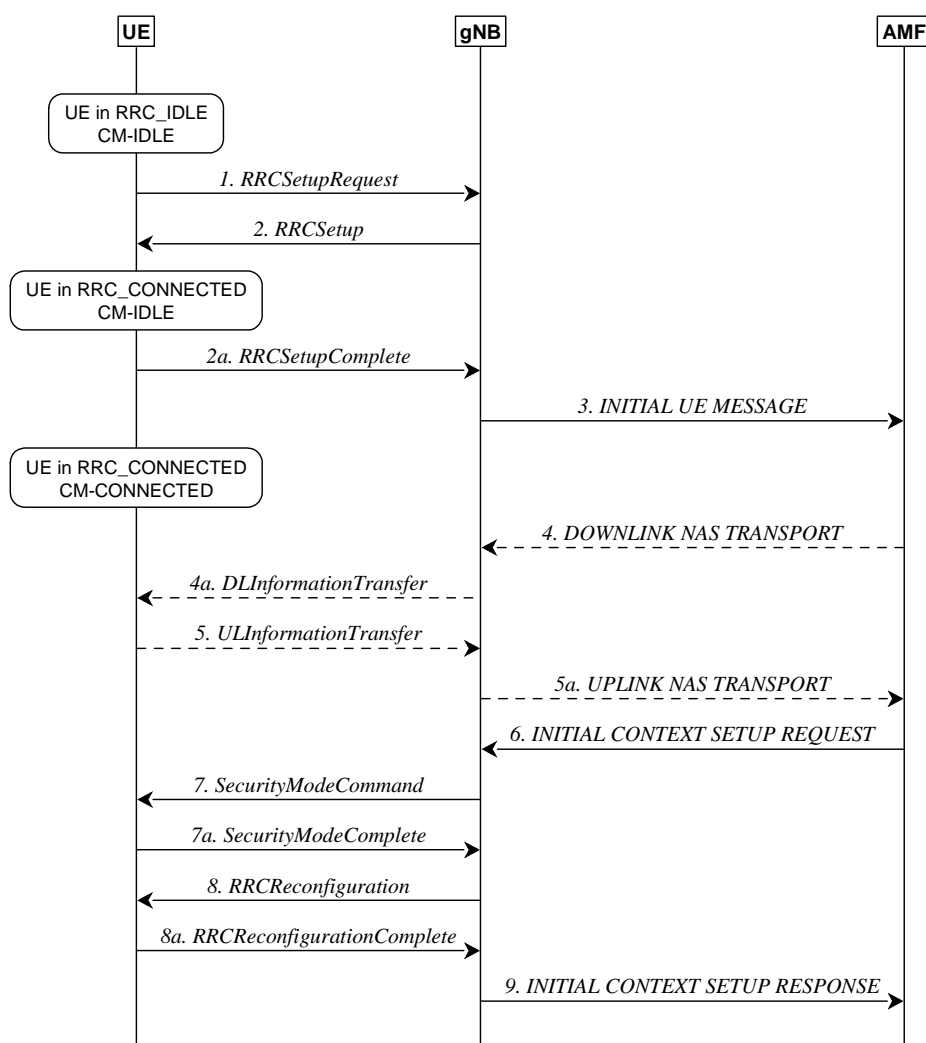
UE

gNB

AMF

UE in RRC_IDLE
CM-IDLE

1. RRCSetupRequest

2. RRCSetup

UE in RRC_CONNECTED
CM-IDLE

2a. RRCSetupComplete

3. INITIAL UE MESSAGE

UE in RRC_CONNECTED
CM-CONNECTED

4. DOWNLINK NAS TRANSPORT

4a. DLInformationTransfer

5. ULInformationTransfer

5a. UPLINK NAS TRANSPORT

6. INITIAL CONTEXT SETUP REQUEST

7. SecurityModeCommand

7a. SecurityModeComplete

8. RRCReconfiguration

8a. RRCReconfigurationComplete

9. INITIAL CONTEXT SETUP RESPONSE